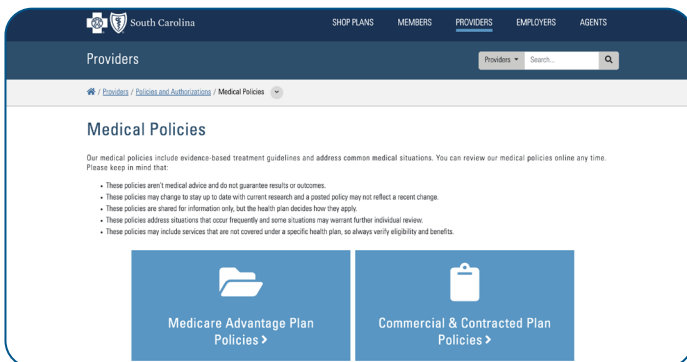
South Carolina

SHOP PLANS MEMBERS PROVIDERS EMPLOYERS AGENTS

Providers

Providers Search...

/ Providers / Policies and Authorizations / Medical Policies

Medical Policies

Our medical policies include evidence-based treatment guidelines and address common medical situations. You can review our medical policies online any time. Please keep in mind that:

- These policies aren't medical advice and do not guarantee results or outcomes.
- These policies may change to stay up to date with current research and a posted policy may not reflect a recent change.
- These policies are shared for information only, but the health plan decides how they apply.
- These policies address situations that occur frequently and some situations may warrant further individual review.
- These policies may include services that are not covered under a specific health plan, so always verify eligibility and benefits.

Medicare Advantage Plan Policies >

Commercial & Contracted Plan Policies >